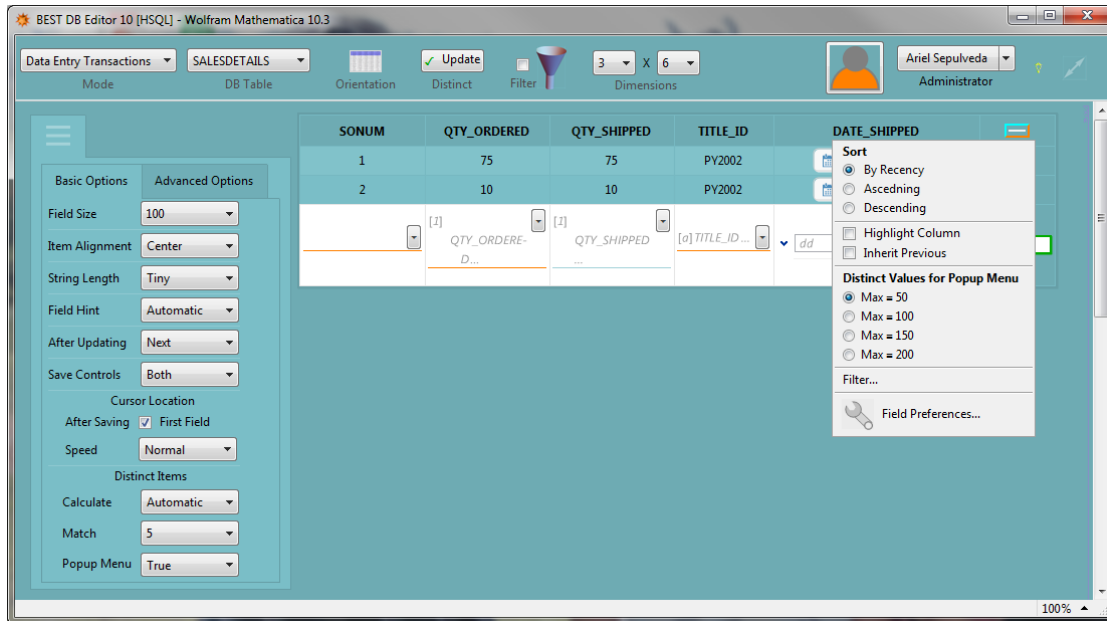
BEST DB Editor 10 [HSQL] - Wolfram Mathematica 10.3

Data Entry Transactions
Mode

SALESDETAILS
DB Table

Orientation

Update
Distinct

Filter

3 X 6
Dimensions

Ariel Sepulveda
Administrator

Basic Options
Advanced Options

Field Size 100
Item Alignment Center
String Length Tiny
Field Hint Automatic
After Updating Next
Save Controls Both
Cursor Location
After Saving First Field
Speed Normal
Distinct Items
Calculate Automatic
Match 5
Popup Menu True

| SONUM | QTY_ORDERED | QTY_SHIPPED | TITLE_ID | DATE_SHIPPED |
|---|---|---|---|---|
| 1 | 75 | 75 | PY2002 | |
| 2 | 10 | 10 | PY2002 | |
| | [1] QTY_ORDERE-D... | [1] QTY_SHIPPED ... | [a] TITLE_ID ... | dd |

Sort
By Recency
Ascedning
Descending
Highlight Column
Inherit Previous
Distinct Values for Popup Menu
Max = 50
Max = 100
Max = 150
Max = 200
Filter...
Field Preferences...

100%